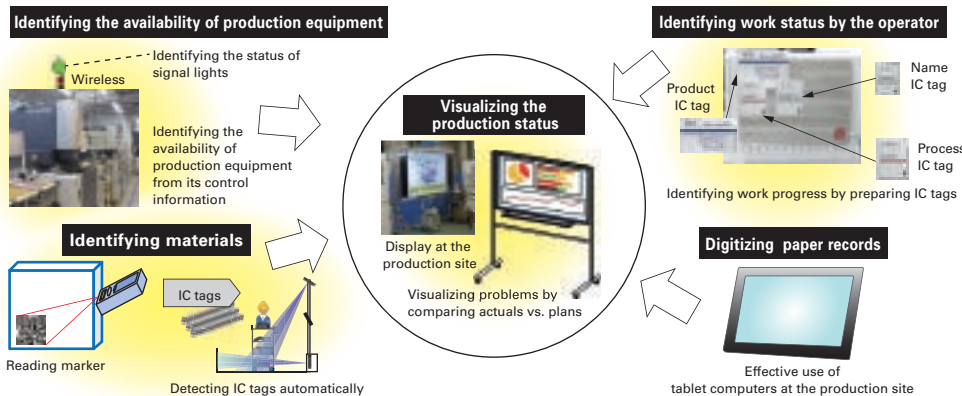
Identifying the availability of production equipment

Wireless

Identifying the status of signal lights

Identifying the availability of production equipment from its control information

Identifying work status by the operator

Product IC tag

Name IC tag

Process IC tag

Identifying work progress by preparing IC tags

Visualizing the production status

Display at the production site

Visualizing problems by comparing actuals vs. plans

Identifying materials

IC tags

Reading marker

Detecting IC tags automatically

Digitizing paper records

Effective use of tablet computers at the production site